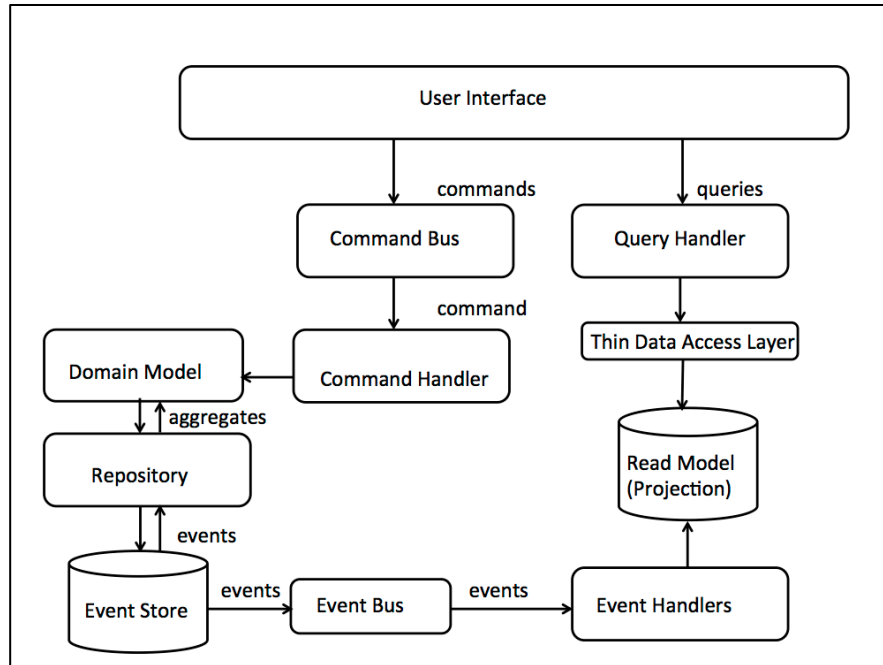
User Interface

commands

queries

Command Bus

Query Handler

command

Thin Data Access Layer

Domain Model

Command Handler

aggregates

Repository

Read Model (Projection)

events

Event Store

events

Event Bus

events

Event Handlers